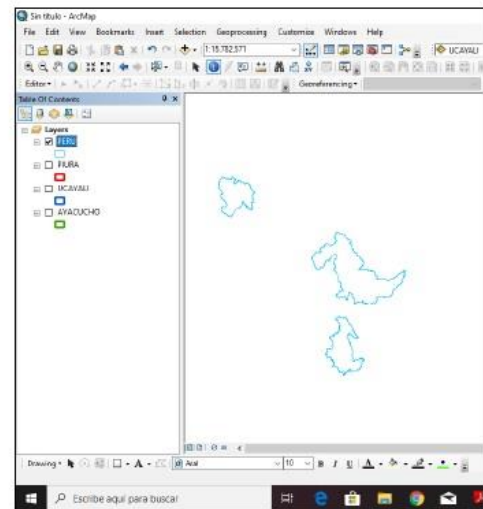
Sin título - ArcMap

File Edit View Bookmarks Insert Selection Geoprocessing Customize Windows Help

1:15.782.571

UCAYALI

Editor▾

Georeferencing▾

Table Of Contents

Layers

PERU

PIURA

UCAYALI

AYACUCHO

Drawing▾

Arial

10

B I U

Escribe aquí para buscar